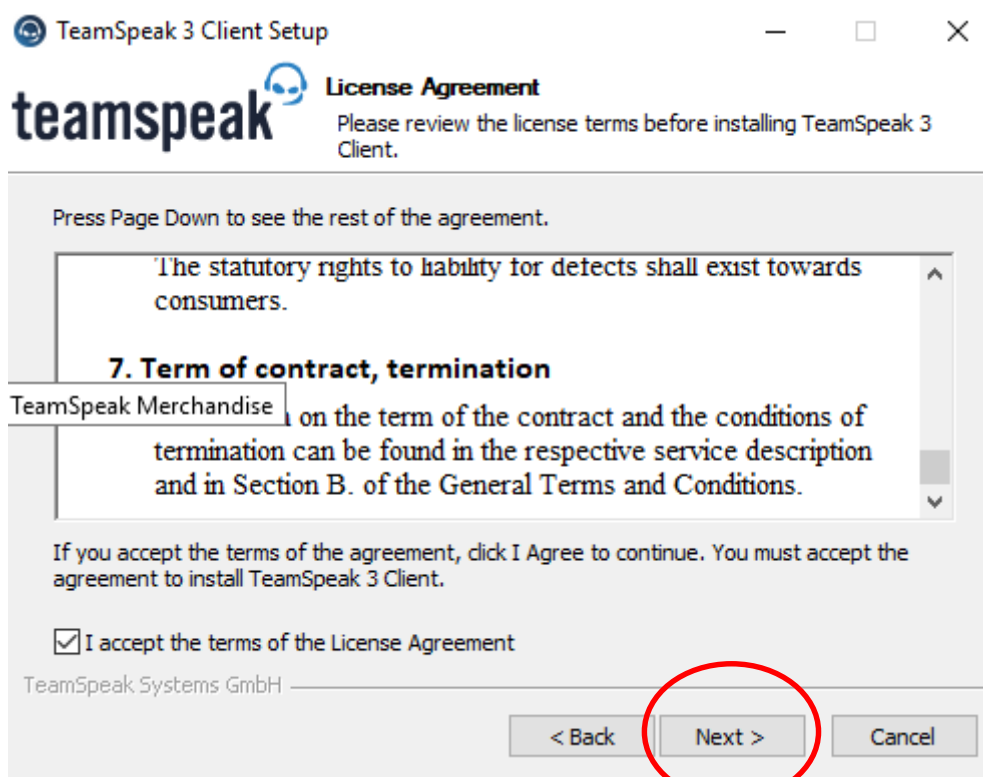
TeamSpeak 3 Client Setup

teamspeak

License Agreement

Please review the license terms before installing TeamSpeak 3 Client.

Press Page Down to see the rest of the agreement.

The statutory rights to liability for defects shall exist towards consumers.

7. Term of contract, termination

TeamSpeak Merchandise

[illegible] on the term of the contract and the conditions of termination can be found in the respective service description and in Section B. of the General Terms and Conditions.

If you accept the terms of the agreement, click I Agree to continue. You must accept the agreement to install TeamSpeak 3 Client.

I accept the terms of the License Agreement

TeamSpeak Systems GmbH

< Back
Next >
Cancel